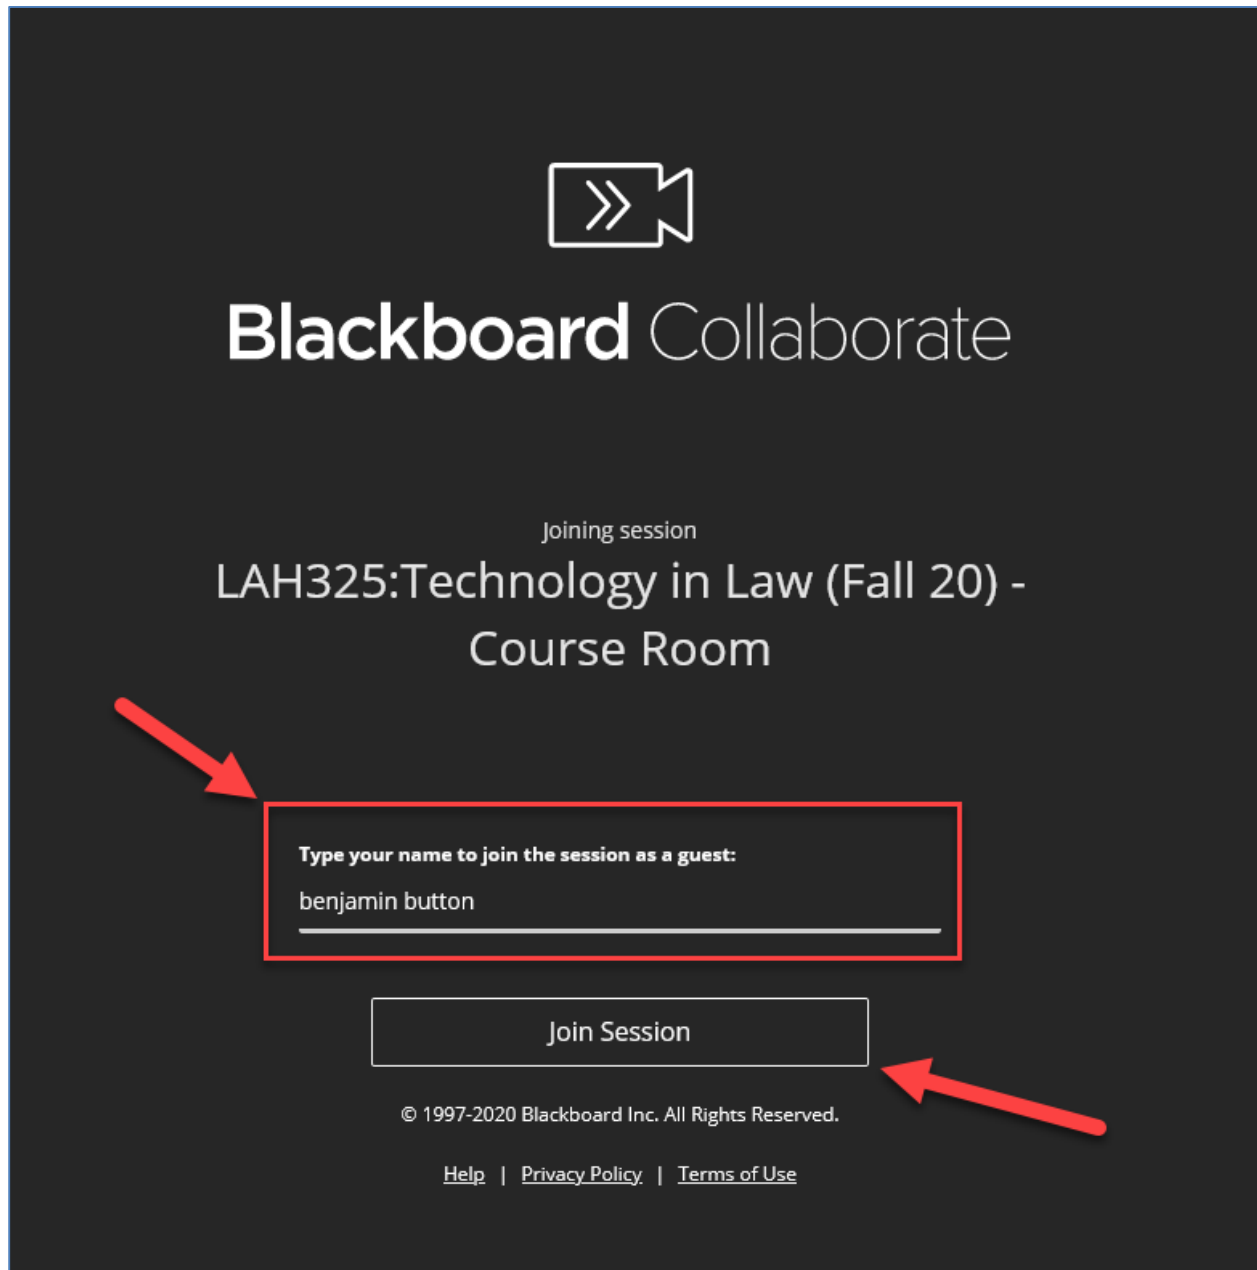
Blackboard Collaborate

Joining session

LAH325:Technology in Law (Fall 20) - Course Room

Type your name to join the session as a guest:

benjamin button

Join Session

© 1997-2020 Blackboard Inc. All Rights Reserved.

Help | Privacy Policy | Terms of Use